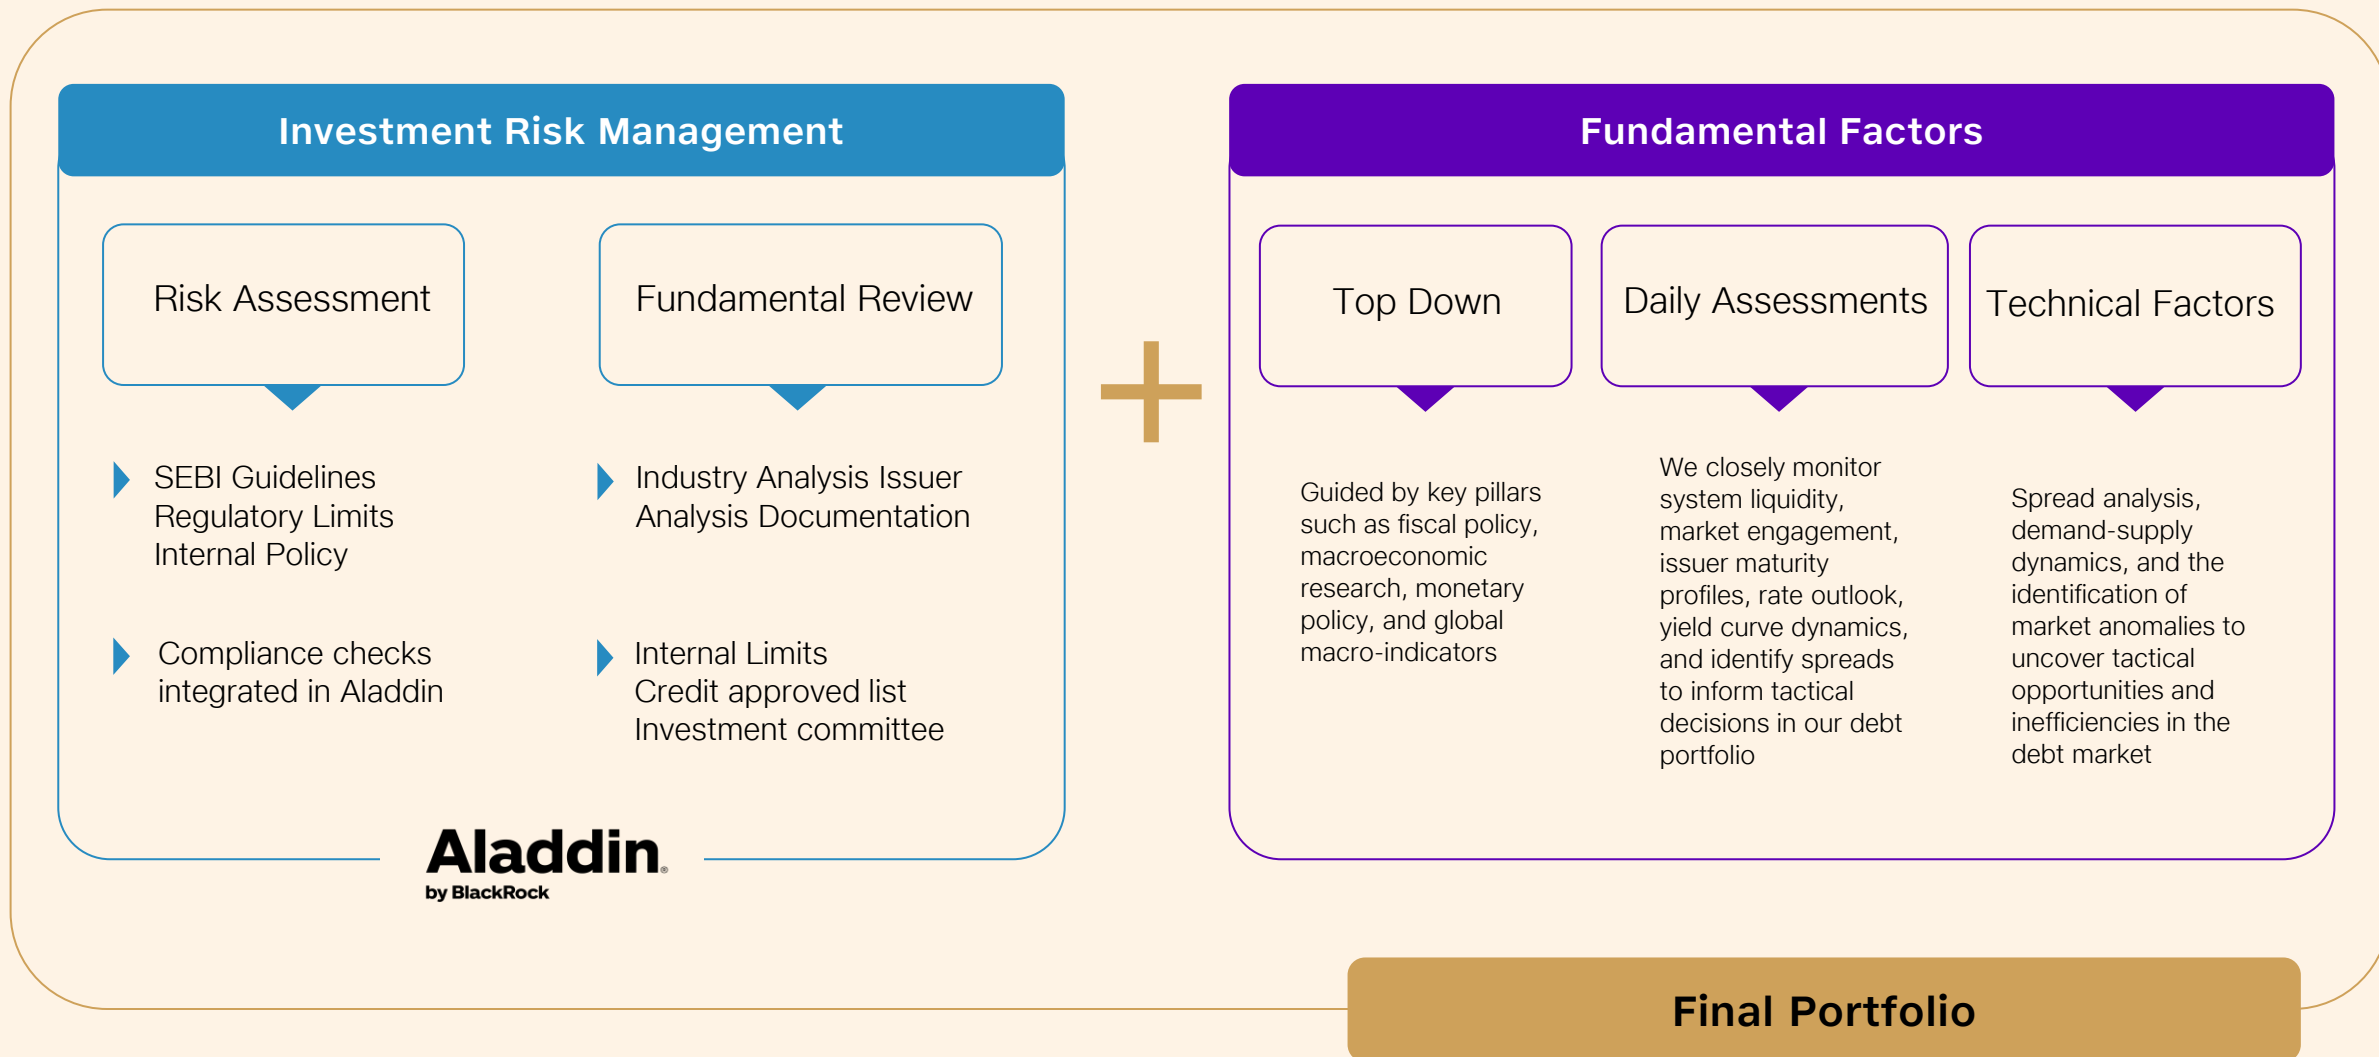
Investment Risk Management

Risk Assessment

Fundamental Review

SEBI Guidelines
Regulatory Limits
Internal Policy

Compliance checks integrated in Aladdin

Industry Analysis Issuer
Analysis Documentation

Internal Limits
Credit approved list
Investment committee

Aladdin
by BlackRock

+

Fundamental Factors

Top Down

Daily Assessments

Technical Factors

Guided by key pillars such as fiscal policy, macroeconomic research, monetary policy, and global macro-indicators

We closely monitor system liquidity, market engagement, issuer maturity profiles, rate outlook, yield curve dynamics, and identify spreads to inform tactical decisions in our debt portfolio

Spread analysis, demand-supply dynamics, and the identification of market anomalies to uncover tactical opportunities and inefficiencies in the debt market

Final Portfolio